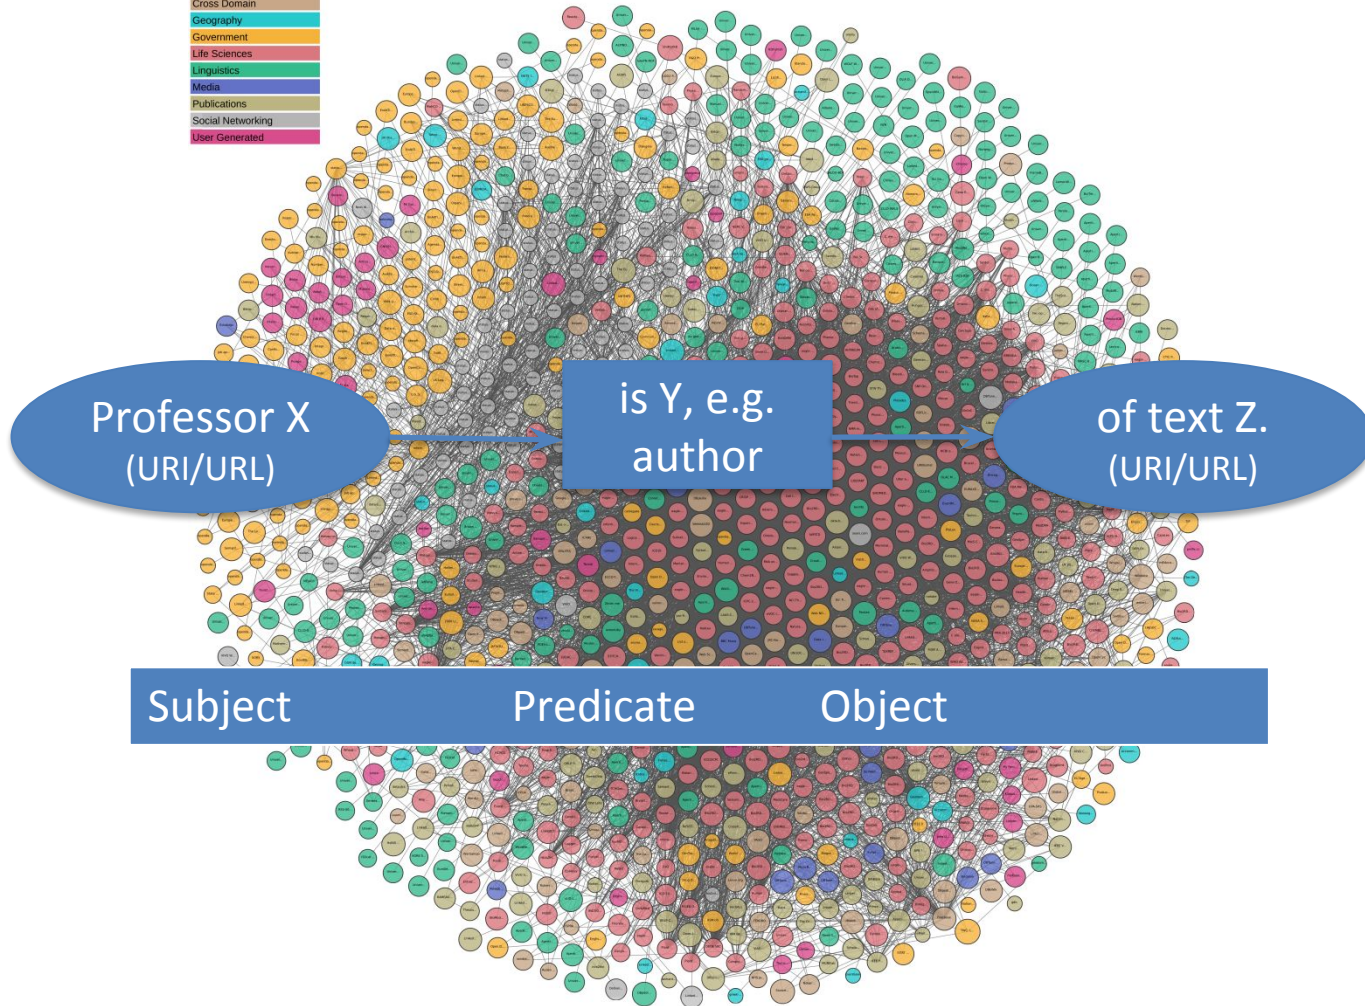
Cross Domain
Geography
Government
Life Sciences
Linguistics
Media
Publications
Social Networking
User Generated

Professor X
(URI/URL)

is Y, e.g.
author

of text Z.
(URI/URL)

Subject Predicate Object